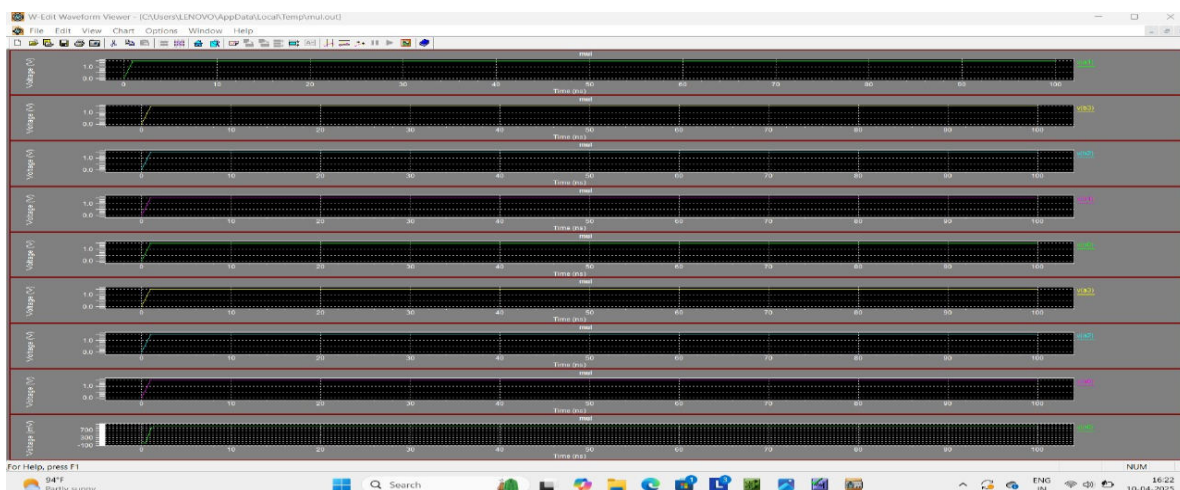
W-Edit Waveform Viewer - [C:\Users\LENOVO\AppData\Local\Temp\mul.out]
File Edit View Chart Options Window Help

mul
Voltage (V)
1.0
0.0
0 10 20 30 40 50 60 70 80 90 100
Time (ns)
v(a1)

mul
Voltage (V)
1.0
0.0
0 10 20 30 40 50 60 70 80 90 100
Time (ns)
v(a2)

mul
Voltage (V)
1.0
0.0
0 10 20 30 40 50 60 70 80 90 100
Time (ns)
v(a3)

mul
Voltage (V)
1.0
0.0
0 10 20 30 40 50 60 70 80 90 100
Time (ns)
v(a4)

mul
Voltage (V)
1.0
0.0
0 10 20 30 40 50 60 70 80 90 100
Time (ns)
v(b1)

mul
Voltage (V)
1.0
0.0
0 10 20 30 40 50 60 70 80 90 100
Time (ns)
v(b2)

mul
Voltage (V)
1.0
0.0
0 10 20 30 40 50 60 70 80 90 100
Time (ns)
v(b3)

mul
Voltage (V)
1.0
0.0
0 10 20 30 40 50 60 70 80 90 100
Time (ns)
v(b4)

mul
Voltage (mV)
700
300
-100
0 10 20 30 40 50 60 70 80 90 100
Time (ns)
v(c1)

For Help, press F1
NUM

94°F
Partly sunny
Search
ENG
IN
16:22
10-04-2025